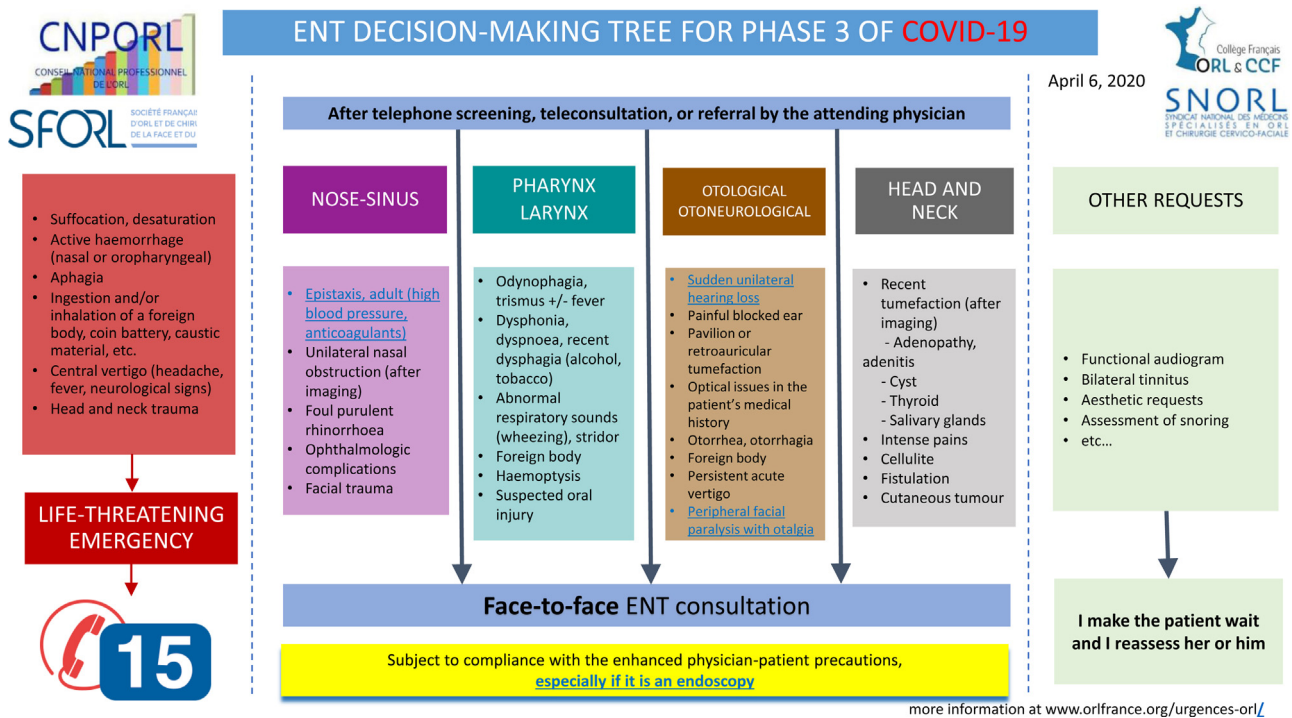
CNPORL
CONSEIL NATIONAL PROFESSIONNEL DE L'ORL

SFORL
SOCIÉTÉ FRANÇAIS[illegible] D'ORL ET DE CHIR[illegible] DE LA FACE ET DU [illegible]

ENT DECISION-MAKING TREE FOR PHASE 3 OF COVID-19

Collège Français ORL & CCF

April 6, 2020

SNORL
SYNDICAT NATIONAL DES MÉDECINS SPÉCIALISÉS EN ORL ET CHIRURGIE CERVICO-FACIALE

- Suffocation, desaturation
- Active haemorrhage (nasal or oropharyngeal)
- Aphagia
- Ingestion and/or inhalation of a foreign body, coin battery, caustic material, etc.
- Central vertigo (headache, fever, neurological signs)
- Head and neck trauma

LIFE-THREATENING EMERGENCY

15

After telephone screening, teleconsultation, or referral by the attending physician

NOSE-SINUS

- Epistaxis, adult (high blood pressure, anticoagulants)
- Unilateral nasal obstruction (after imaging)
- Foul purulent rhinorrhoea
- Ophthalmologic complications
- Facial trauma

PHARYNX LARYNX

- Odynophagia, trismus +/- fever
- Dysphonia, dyspnoea, recent dysphagia (alcohol, tobacco)
- Abnormal respiratory sounds (wheezing), stridor
- Foreign body
- Haemoptysis
- Suspected oral injury

OTOLOGICAL OTONEUROLOGICAL

- Sudden unilateral hearing loss
- Painful blocked ear
- Pavilion or retroauricular tumefaction
- Optical issues in the patient's medical history
- Otorrhea, otorrhagia
- Foreign body
- Persistent acute vertigo
- Peripheral facial paralysis with otalgia

HEAD AND NECK

- Recent tumefaction (after imaging)
 - Adenopathy, adenitis
 - Cyst
 - Thyroid
 - Salivary glands
- Intense pains
- Cellulite
- Fistulation
- Cutaneous tumour

OTHER REQUESTS

- Functional audiogram
- Bilateral tinnitus
- Aesthetic requests
- Assessment of snoring
- etc…

Face-to-face ENT consultation

Subject to compliance with the enhanced physician-patient precautions, especially if it is an endoscopy

I make the patient wait and I reassess her or him

more information at www.orlfrance.org/urgences-orl/